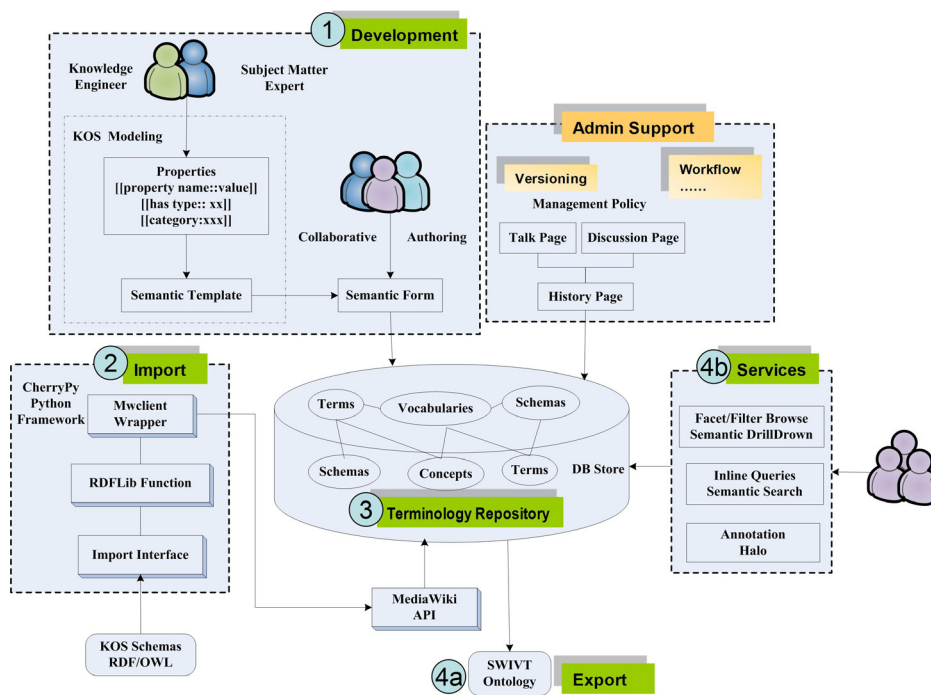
1 Development

Knowledge Engineer

Subject Matter Expert

KOS Modeling

Properties
[[property name::value]]
[[has type:: xx]]
[[category:xxx]]

Collaborative Authoring

Semantic Template

Semantic Form

Admin Support

Versioning

Workflow
……

Management Policy

Talk Page

Discussion Page

History Page

2 Import

CherryPy Python Framework

Mwclient Wrapper

RDFLib Function

Import Interface

KOS Schemas
RDF/OWL

Terms

Vocabularies

Schemas

Schemas

Concepts

Terms

DB Store

3 Terminology Repository

MediaWiki API

4b Services

Facet/Filter Browse
Semantic DrillDrown

Inline Queries
Semantic Search

Annotation
Halo

4a SWIVT Ontology

Export